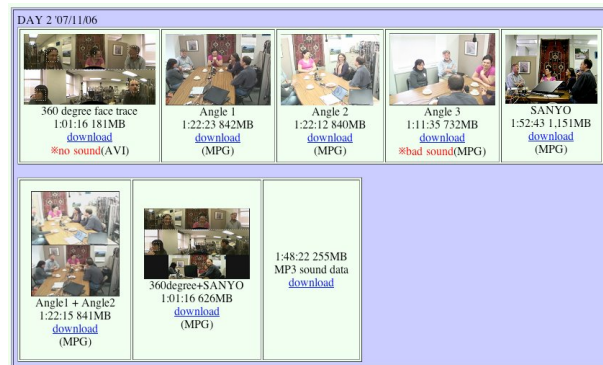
DAY 2 '07/11/06

| 360 degree face trace 1:01:16 181MB download ※no sound(AVI) | Angle 1 1:22:23 842MB download (MPG) | Angle 2 1:22:12 840MB download (MPG) | Angle 3 1:11:35 732MB download ※bad sound(MPG) | SANYO 1:52:43 1,151MB download (MPG) |
|---|---|---|---|---|

| Angle1 + Angle2 1:22:15 841MB download (MPG) | 360degree+SANYO 1:01:16 626MB download (MPG) | 1:48:22 255MB MP3 sound data download |
|---|---|---|